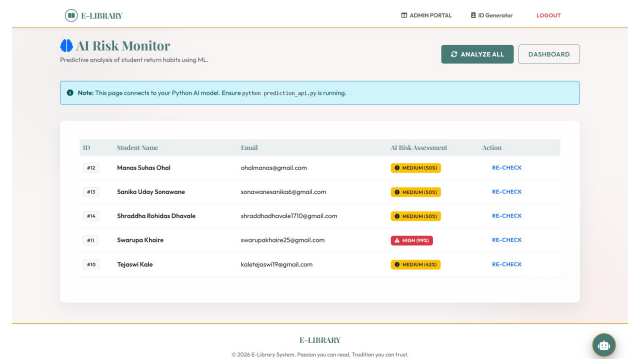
E-LIBRARY

ADMIN PORTAL ID Generator LOGOUT

AI Risk Monitor

Predictive analysis of student return habits using ML.

ANALYZE ALL DASHBOARD

Note: This page connects to your Python AI model. Ensure python prediction_api.py is running.

| ID | Student Name | Email | AI Risk Assessment | Action |
|---|---|---|---|---|
| #12 | Manas Suhas Ohal | ohalmanas@gmail.com | MEDIUM (50%) | RE-CHECK |
| #13 | Sanika Uday Sonawane | sonawanesanika6@gmail.com | MEDIUM (50%) | RE-CHECK |
| #14 | Shraddha Rohidas Dhavale | shraddhadhavale1710@gmail.com | MEDIUM (50%) | RE-CHECK |
| #11 | Swarupa Khaire | swarupakhaire25@gmail.com | HIGH (99%) | RE-CHECK |
| #10 | Tejaswi Kale | kaletejaswi19@gmail.com | MEDIUM (43%) | RE-CHECK |

E-LIBRARY

© 2026 E-Library System. Passion you can read, Tradition you can trust.